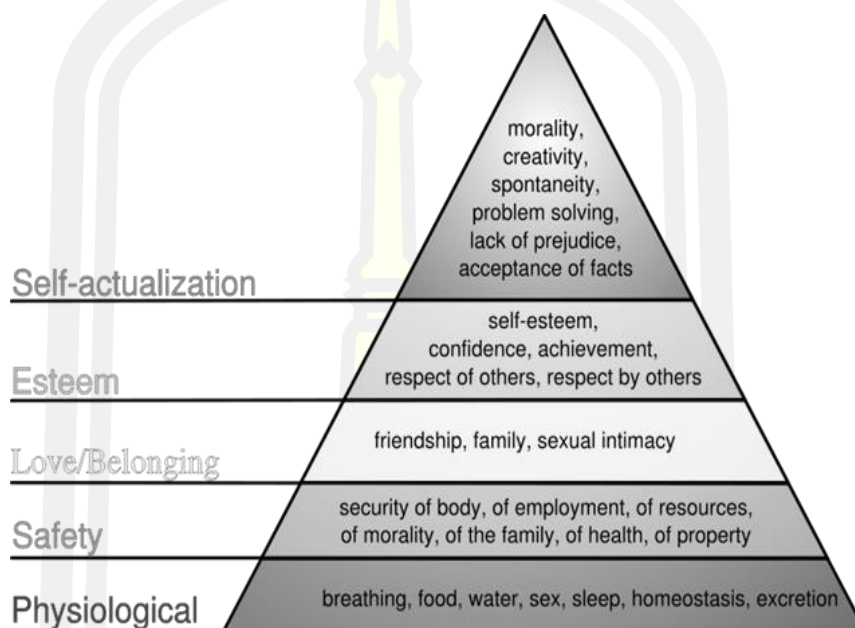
Self-actualization

morality, creativity, spontaneity, problem solving, lack of prejudice, acceptance of facts

Esteem

self-esteem, confidence, achievement, respect of others, respect by others

Love/Belonging

friendship, family, sexual intimacy

Safety

security of body, of employment, of resources, of morality, of the family, of health, of property

Physiological

breathing, food, water, sex, sleep, homeostasis, excretion